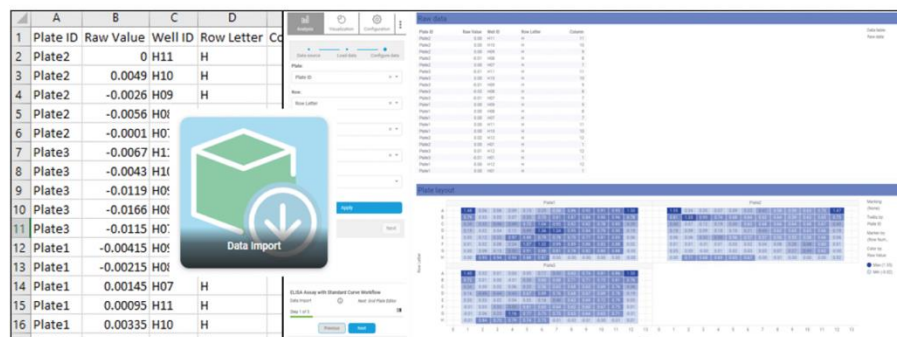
| | A | B | C | D |
|---|---|---|---|---|
| 1 | Plate ID | Raw Value | Well ID | Row Letter |
| 2 | Plate2 | 0 | H11 | H |
| 3 | Plate2 | 0.0049 | H10 | H |
| 4 | Plate2 | -0.0026 | H09 | H |
| 5 | Plate2 | -0.0056 | H0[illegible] | |
| 6 | Plate2 | -0.0001 | H0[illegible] | |
| 7 | Plate3 | -0.0067 | H1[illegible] | |
| 8 | Plate3 | -0.0043 | H1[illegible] | |
| 9 | Plate3 | -0.0119 | H0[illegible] | |
| 10 | Plate3 | -0.0166 | H0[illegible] | |
| 11 | Plate3 | -0.0115 | H0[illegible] | |
| 12 | Plate1 | -0.00415 | H0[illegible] | |
| 13 | Plate1 | -0.00215 | H0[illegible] | |
| 14 | Plate1 | 0.00145 | H07 | H |
| 15 | Plate1 | 0.00095 | H11 | H |
| 16 | Plate1 | 0.00335 | H10 | H |

Data Import

Analysis Visualization Configuration

Data source Load data Configure data

Plate

Plate ID

Row

Row Letter

Apply

Next

ELISA Assay with Standard Curve Workflow

Data Import

Previous Next

Raw data

Plate layout

Plate1 Plate2 Plate3